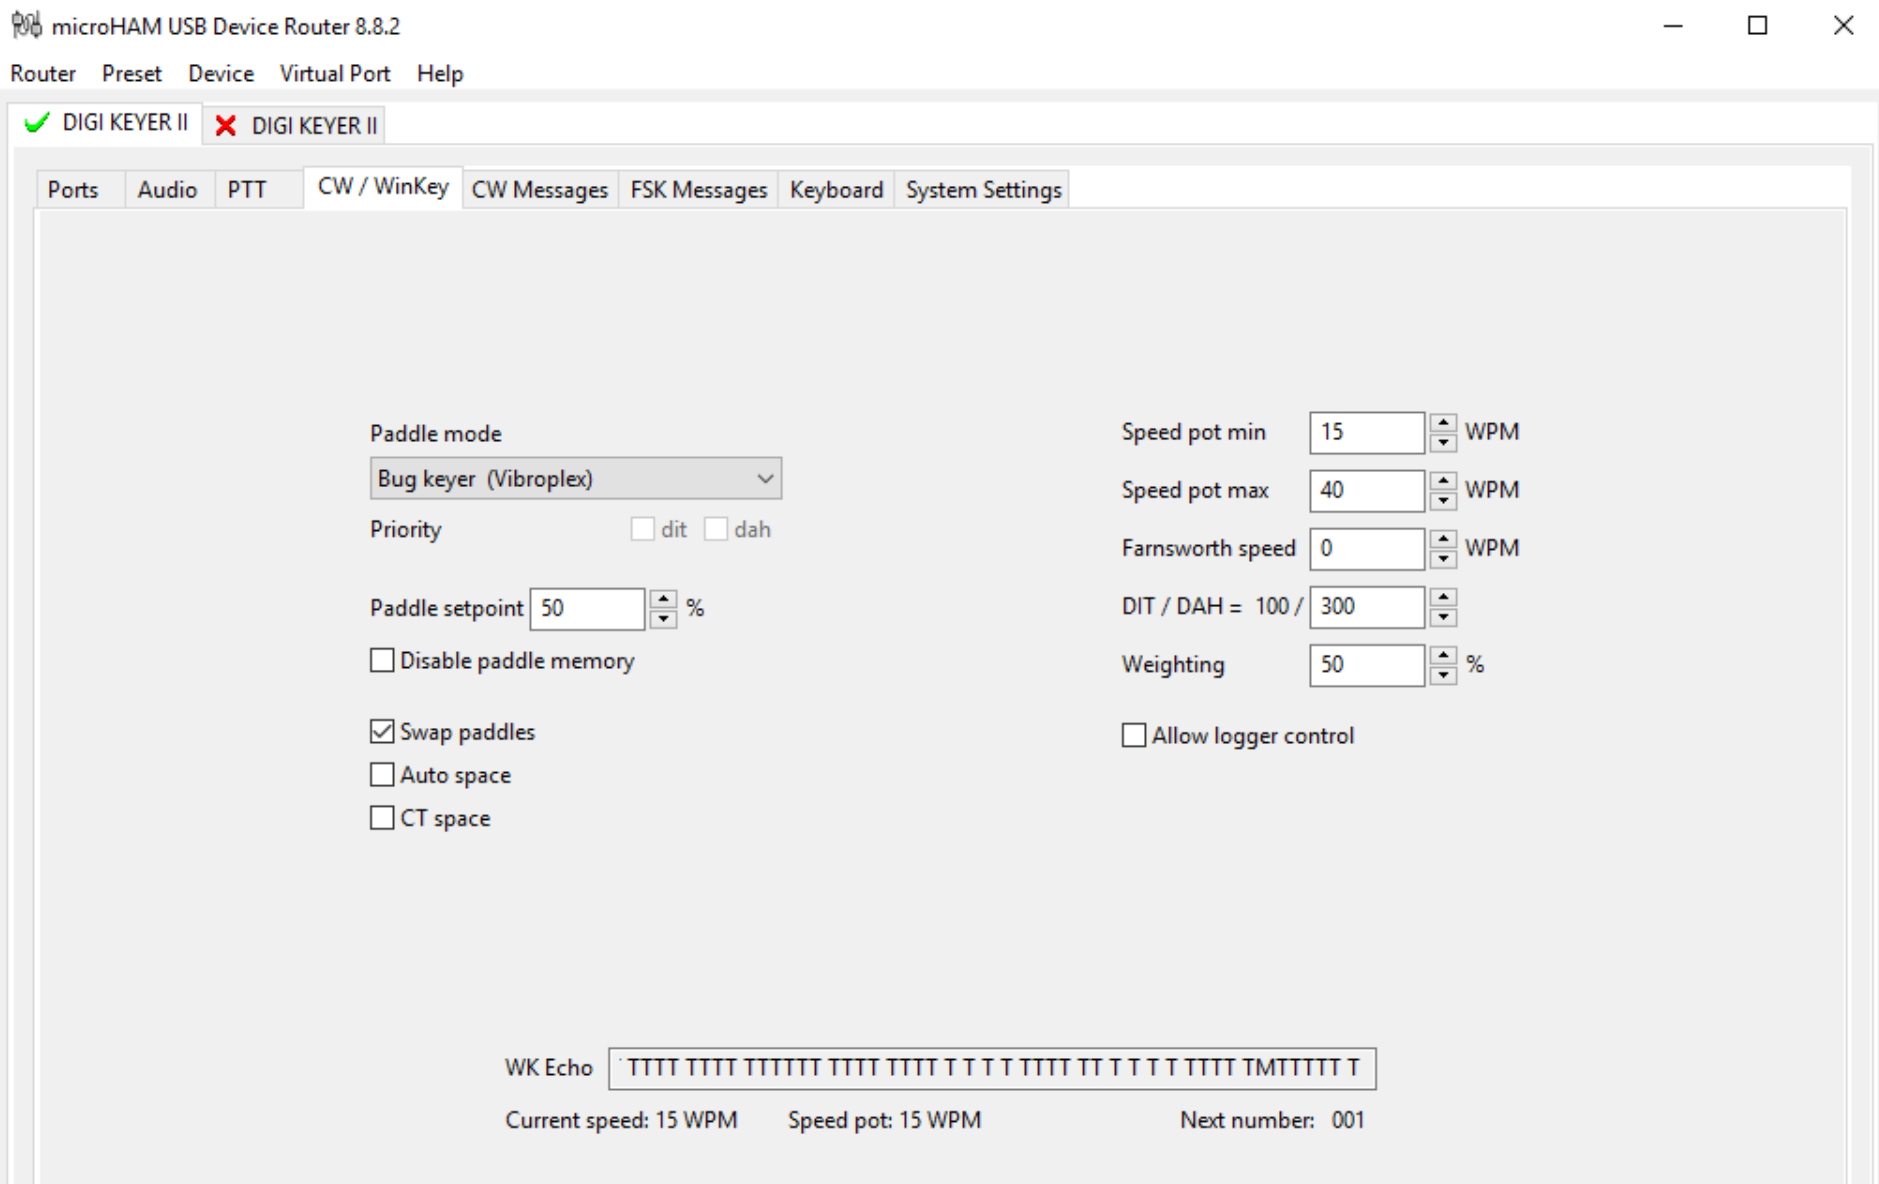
microHAM USB Device Router 8.8.2

Router Preset Device Virtual Port Help

DIGI KEYER II DIGI KEYER II

Ports Audio PTT CW / WinKey CW Messages FSK Messages Keyboard System Settings

Paddle mode

Bug keyer (Vibroplex)

Priority dit dah

Paddle setpoint 50 %

Disable paddle memory

Swap paddles

Auto space

CT space

Speed pot min 15 WPM

Speed pot max 40 WPM

Farnsworth speed 0 WPM

DIT / DAH = 100 / 300

Weighting 50 %

Allow logger control

WK Echo TTTT TTTT TTTTTT TTTT TTTT T T T T TTTT TT T T T T TTTT TMTTTTT T

Current speed: 15 WPM Speed pot: 15 WPM Next number: 001